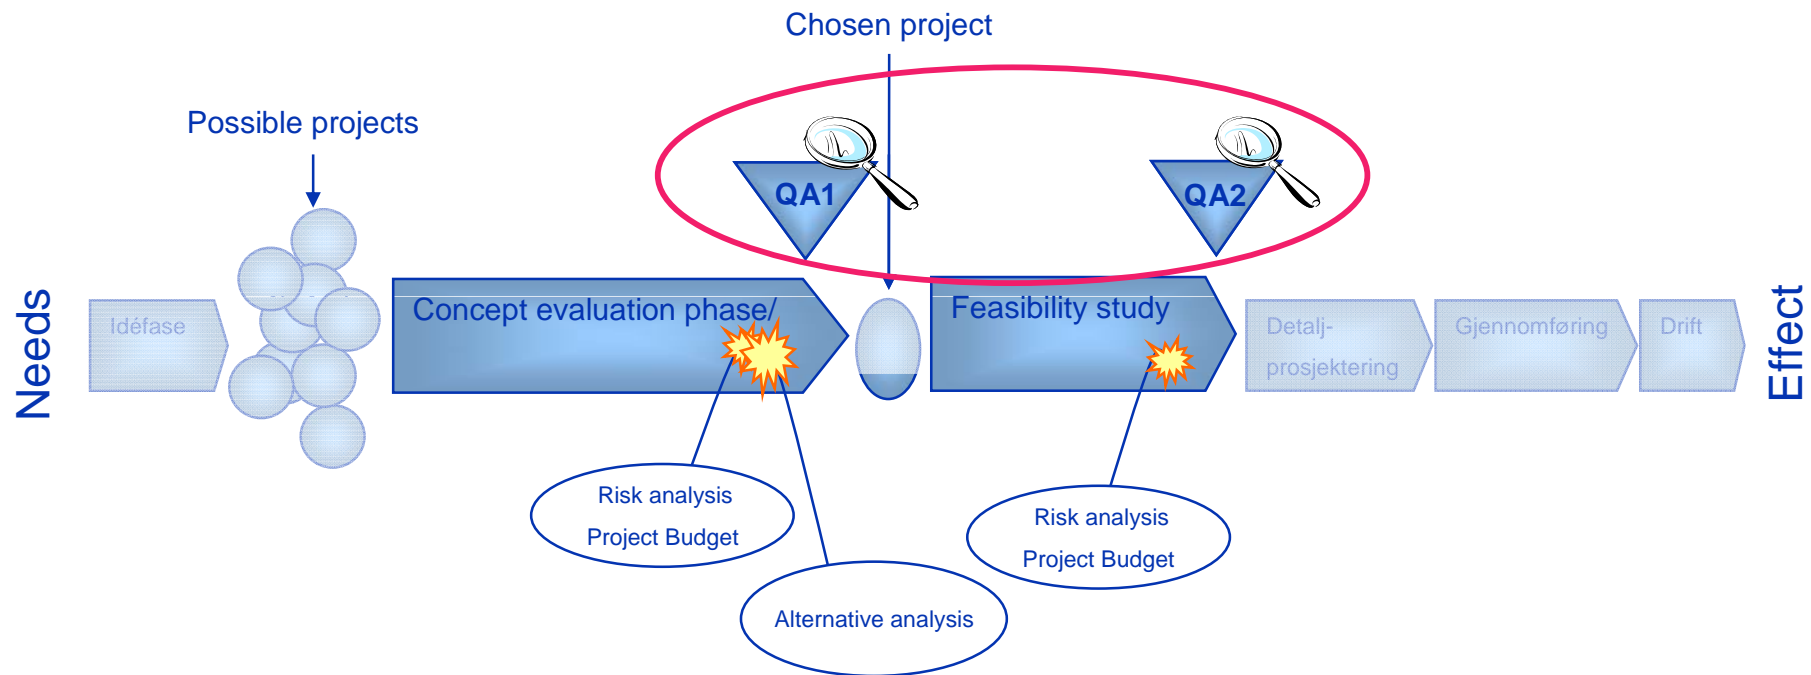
Chosen project

Possible projects

QA1

QA2

Needs

Idéfase

Concept evaluation phase/

Feasibility study

Detalj-prosjektering

Gjennomføring

Drift

Effect

Risk analysis
Project Budget

Risk analysis
Project Budget

Alternative analysis